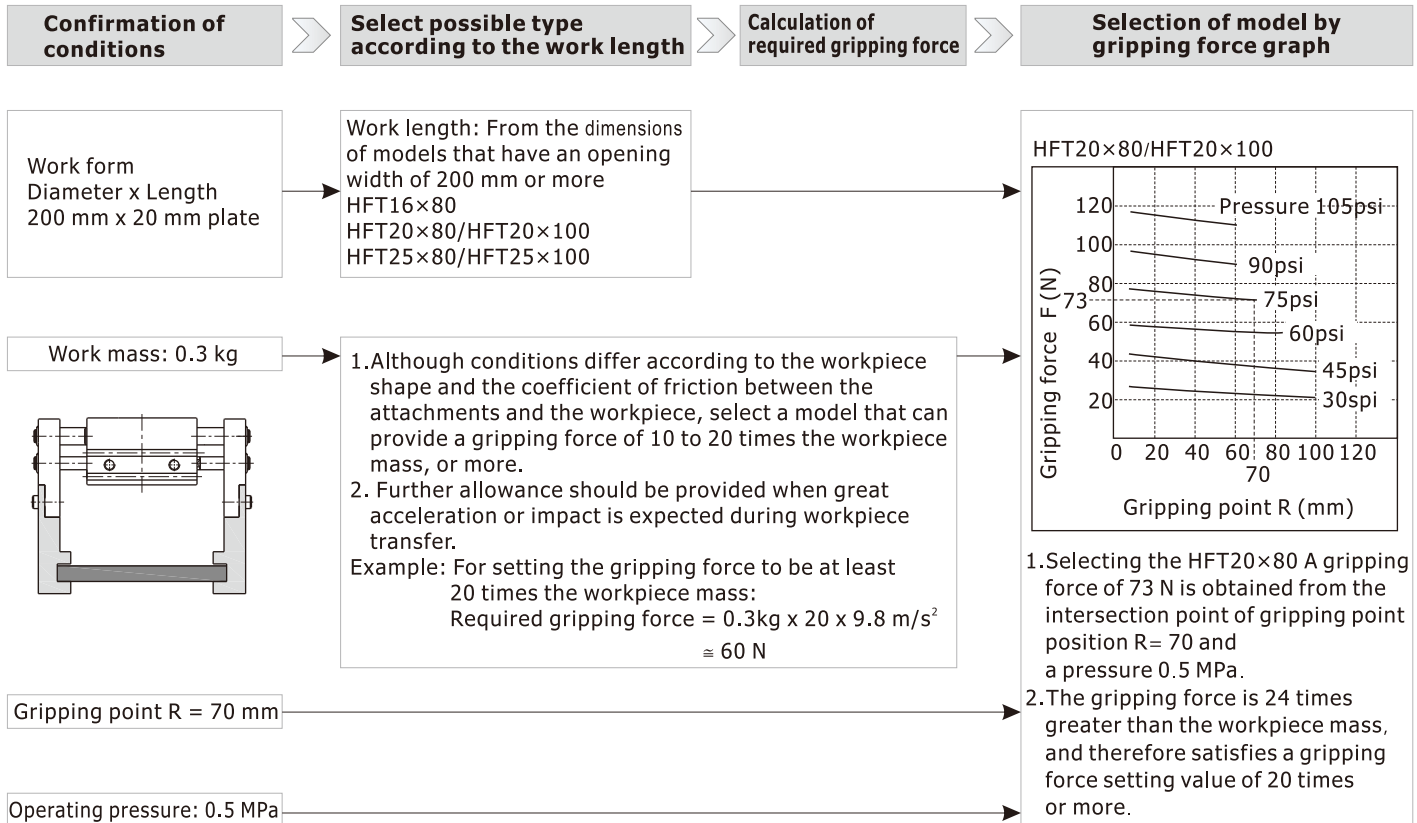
Confirmation of conditions

Select possible type according to the work length

Calculation of required gripping force

Selection of model by gripping force graph

Work form
Diameter x Length
200 mm x 20 mm plate

Work length: From the dimensions of models that have an opening width of 200 mm or more
HFT16×80
HFT20×80/HFT20×100
HFT25×80/HFT25×100

HFT20×80/HFT20×100

| | |
|---|---|
| Gripping force F (N) | 120, 100, 80, 73, 60, 40, 20 |
| Gripping point R (mm) | 0, 20, 40, 60, 70, 80, 100, 120 |

Pressure 105psi
90psi
75psi
60psi
45psi
30spi

Work mass: 0.3 kg

1. Although conditions differ according to the workpiece shape and the coefficient of friction between the attachments and the workpiece, select a model that can provide a gripping force of 10 to 20 times the workpiece mass, or more.
2. Further allowance should be provided when great acceleration or impact is expected during workpiece transfer.
Example: For setting the gripping force to be at least 20 times the workpiece mass:
Required gripping force = 0.3kg x 20 x 9.8 m/s$^2$
$\cong$ 60 N

1. Selecting the HFT20×80 A gripping force of 73 N is obtained from the intersection point of gripping point position R= 70 and a pressure 0.5 MPa.
2. The gripping force is 24 times greater than the workpiece mass, and therefore satisfies a gripping force setting value of 20 times or more.

Gripping point R = 70 mm

Operating pressure: 0.5 MPa